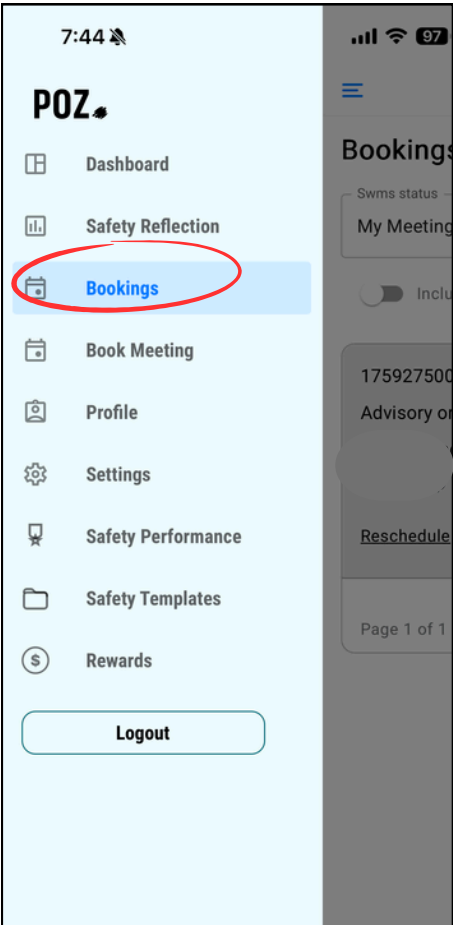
7:44

97

POZ

Dashboard

Safety Reflection

Bookings

Book Meeting

Profile

Settings

Safety Performance

Safety Templates

Rewards

Logout

Bookings

Swms status

My Meeting

Inclu

175927500

Advisory or

Reschedule

Page 1 of 1